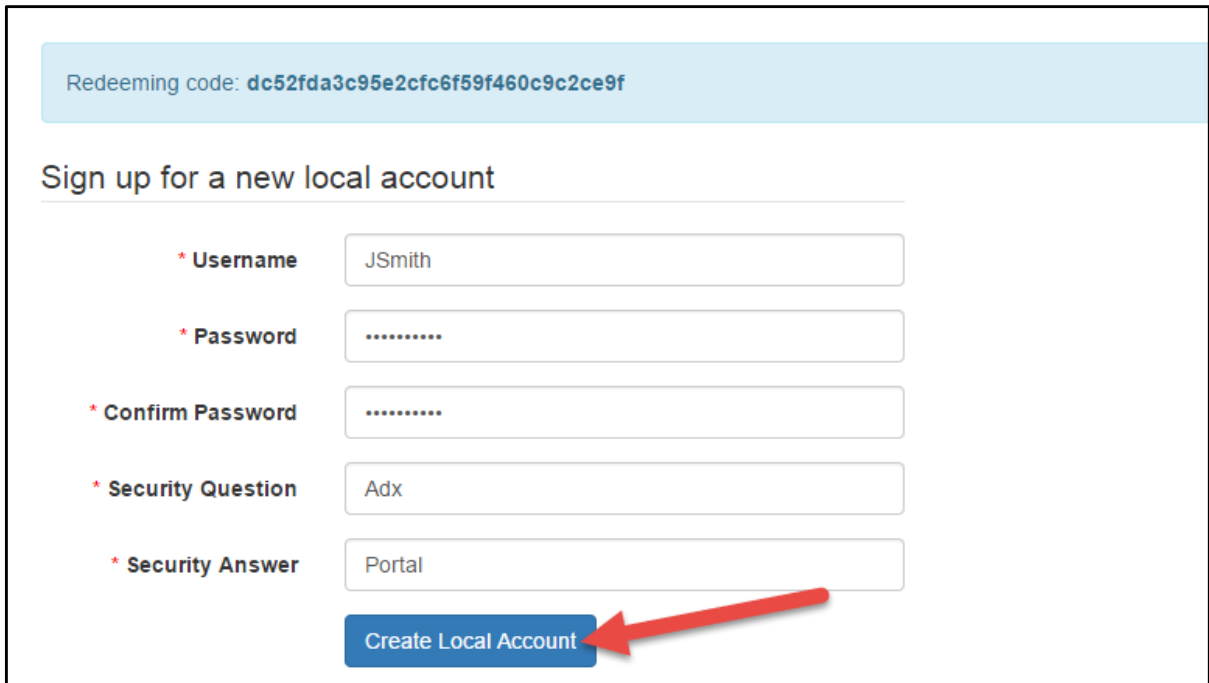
Redeeming code: **dc52fda3c95e2cfc6f59f460c9c2ce9f**

Sign up for a new local account

* Username JSmith

* Password ••••••••••

* Confirm Password ••••••••••

* Security Question Adx

* Security Answer Portal

Create Local Account